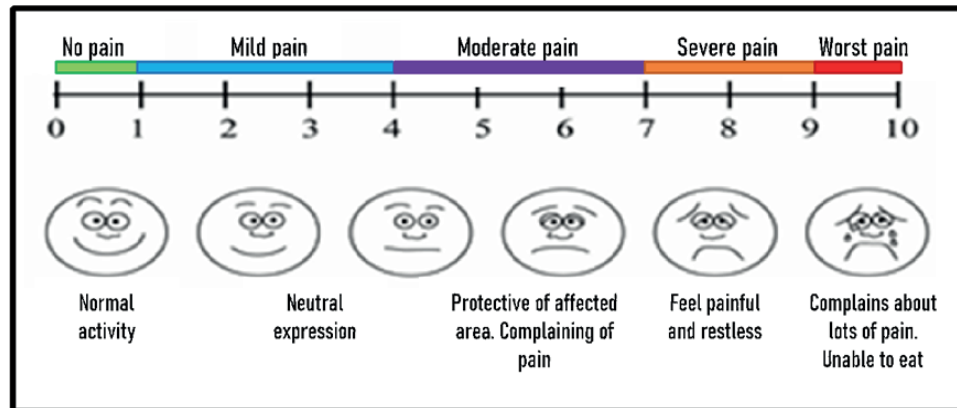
No pain Mild pain Moderate pain Severe pain Worst pain

0 1 2 3 4 5 6 7 8 9 10

Normal activity

Neutral expression

Protective of affected area. Complaining of pain

Feel painful and restless

Complains about lots of pain. Unable to eat